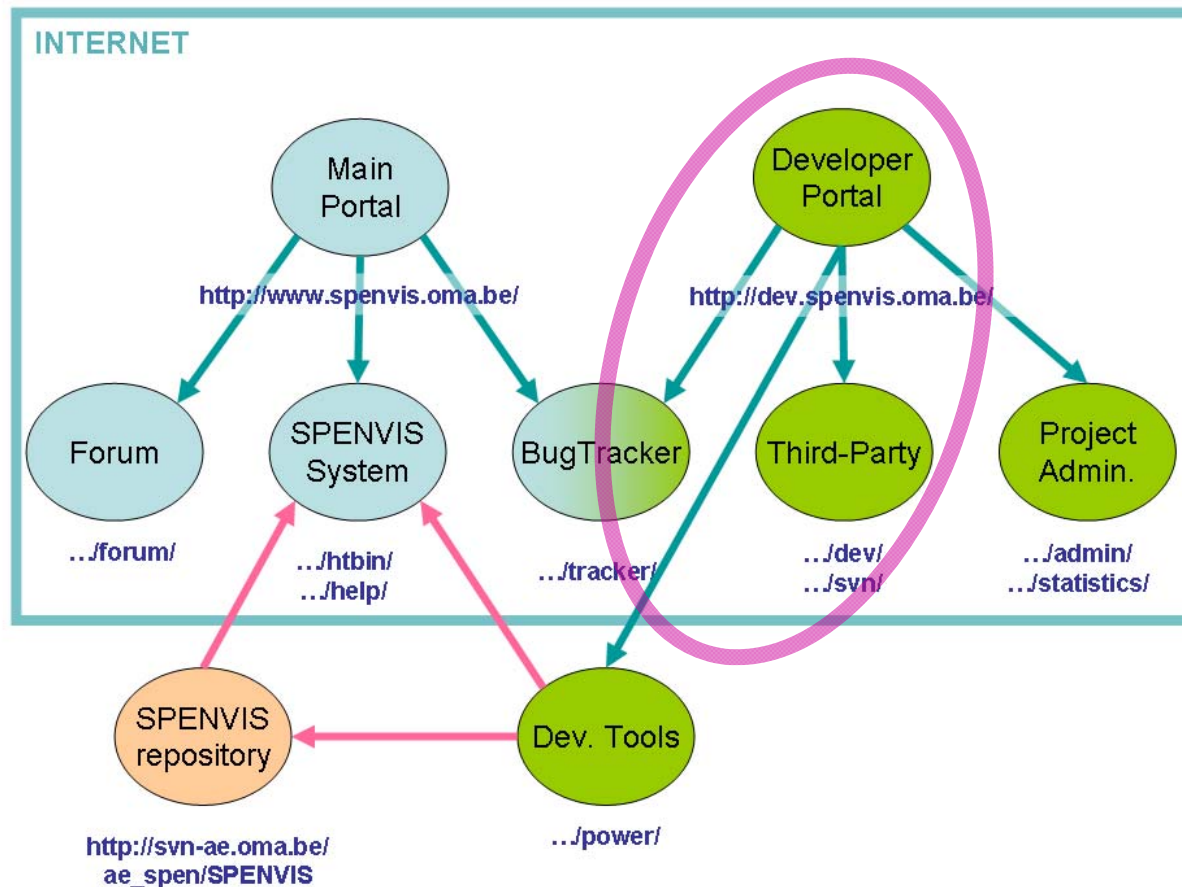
INTERNET

Main Portal

http://www.spenvis.oma.be/

Developer Portal

http://dev.spenvis.oma.be/

Forum

…/forum/

SPENVIS System

…/htbin/
…/help/

BugTracker

…/tracker/

Third-Party

…/dev/
…/svn/

Project Admin.

…/admin/
…/statistics/

SPENVIS repository

http://svn-ae.oma.be/
ae_spen/SPENVIS

Dev. Tools

…/power/